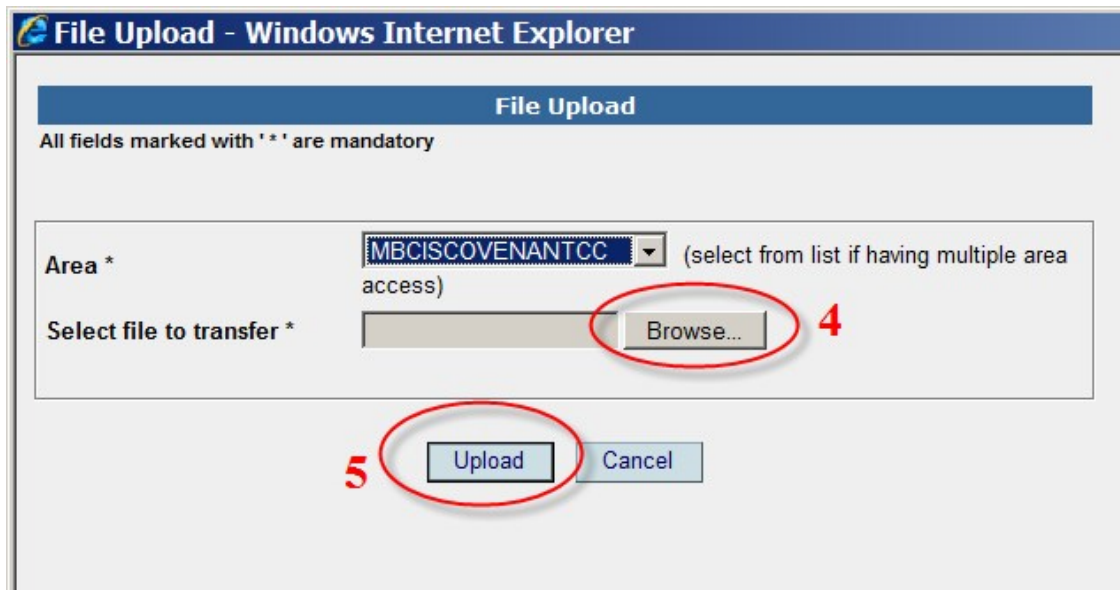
File Upload - Windows Internet Explorer

File Upload

All fields marked with ' * ' are mandatory

Area * MBCISCOVENANTCC (select from list if having multiple area access)

Select file to transfer * Browse... 4

5 Upload Cancel